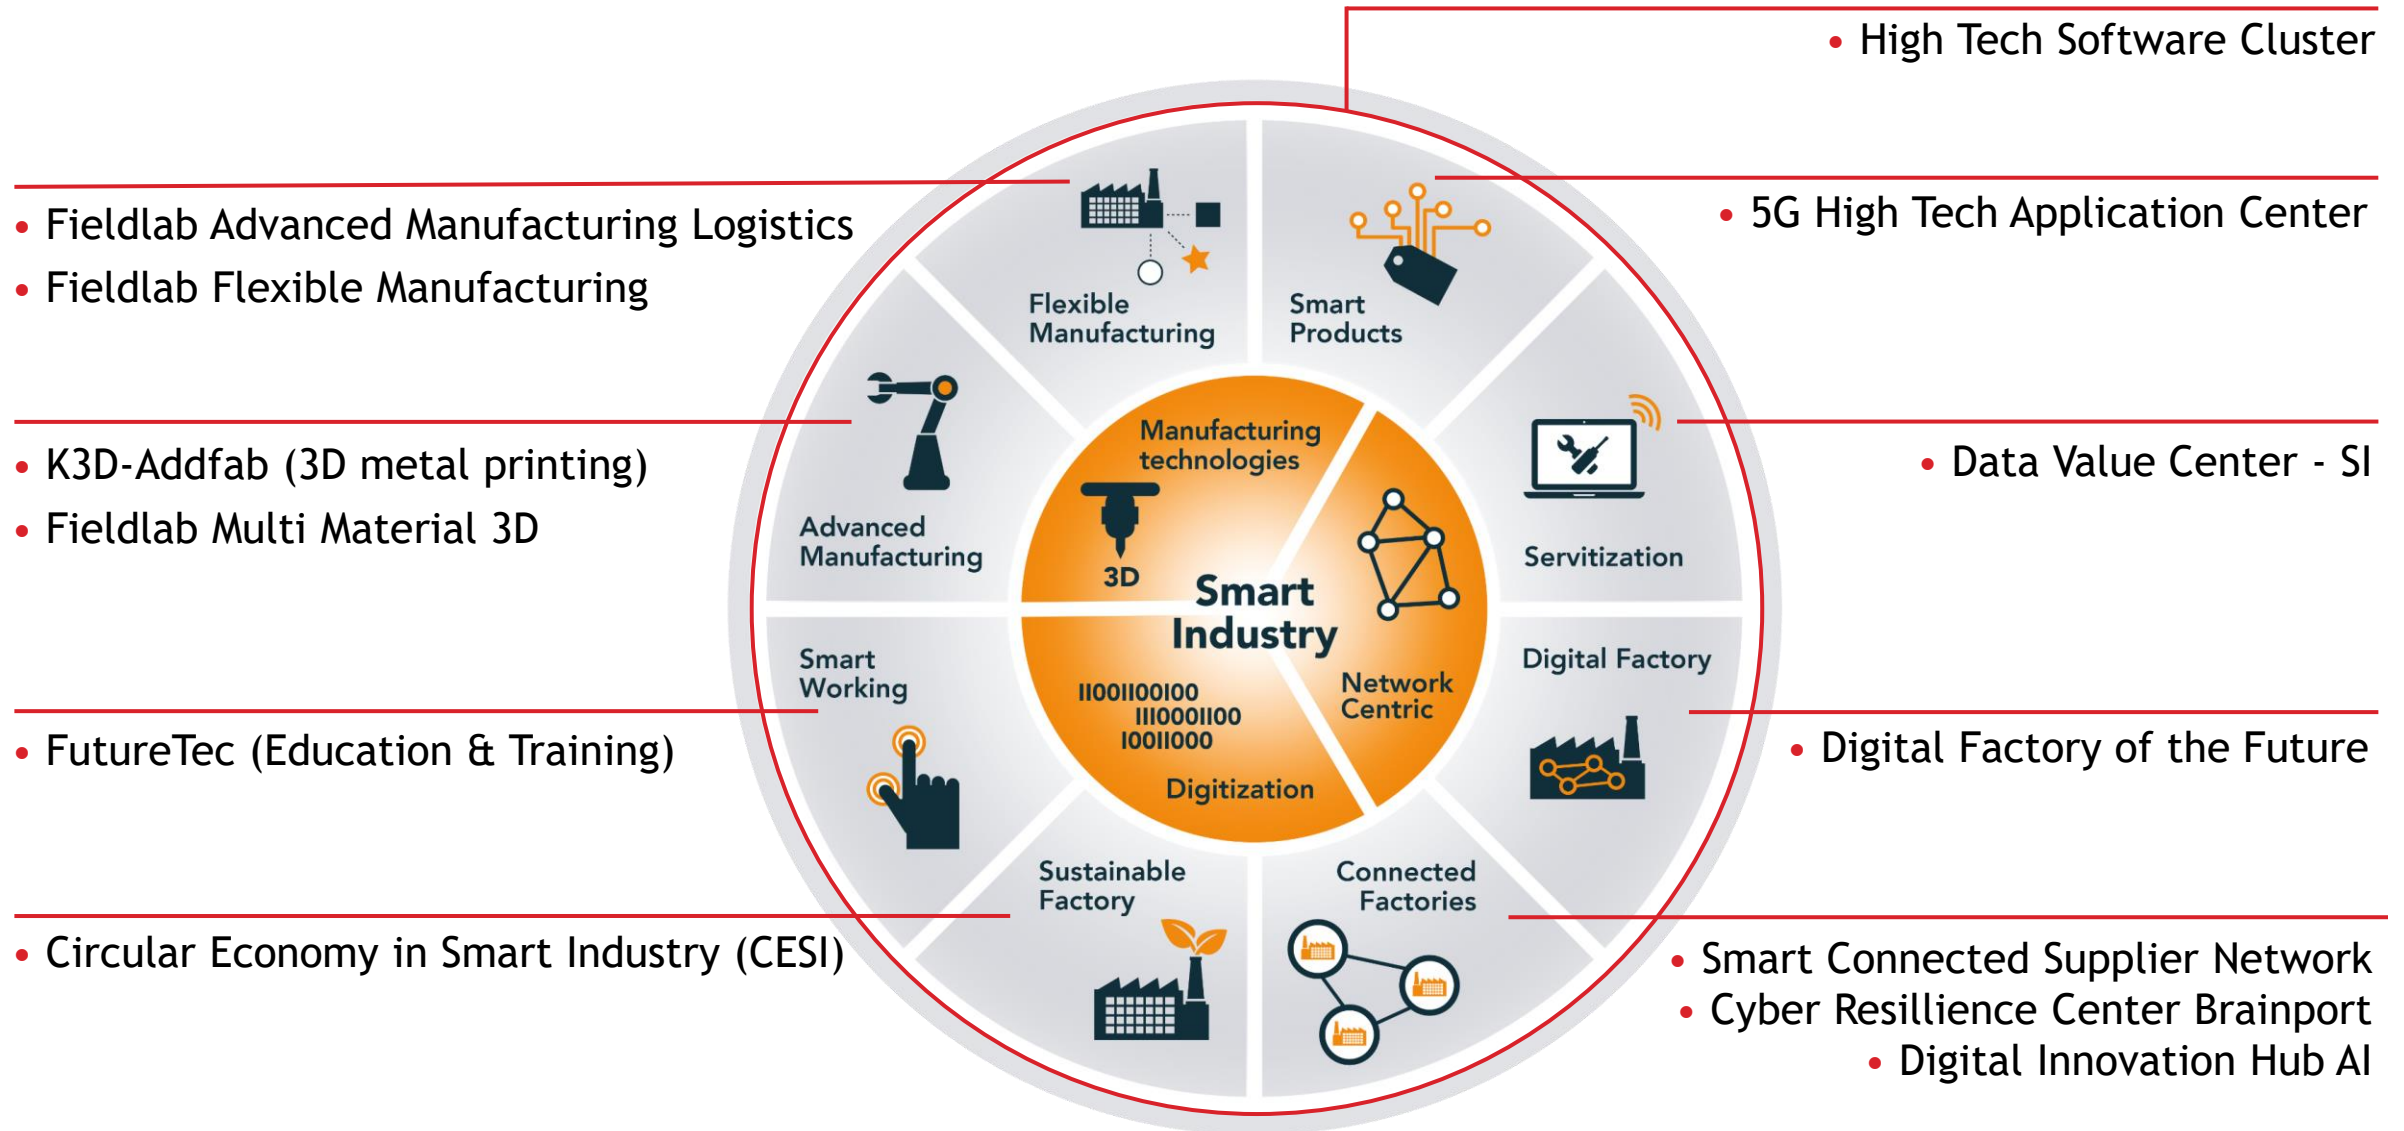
• High Tech Software Cluster

• Fieldlab Advanced Manufacturing Logistics
• Fieldlab Flexible Manufacturing

• 5G High Tech Application Center

Flexible Manufacturing

Smart Products

• K3D-Addfab (3D metal printing)
• Fieldlab Multi Material 3D

• Data Value Center - SI

Advanced Manufacturing

Manufacturing technologies

3D

Smart Industry

Network Centric

Servitization

Smart Working

1100110010 0
111000110 0
10011000

Digitization

Digital Factory

• FutureTec (Education & Training)

• Digital Factory of the Future

Sustainable Factory

Connected Factories

• Circular Economy in Smart Industry (CESI)

• Smart Connected Supplier Network
• Cyber Resillience Center Brainport
• Digital Innovation Hub AI